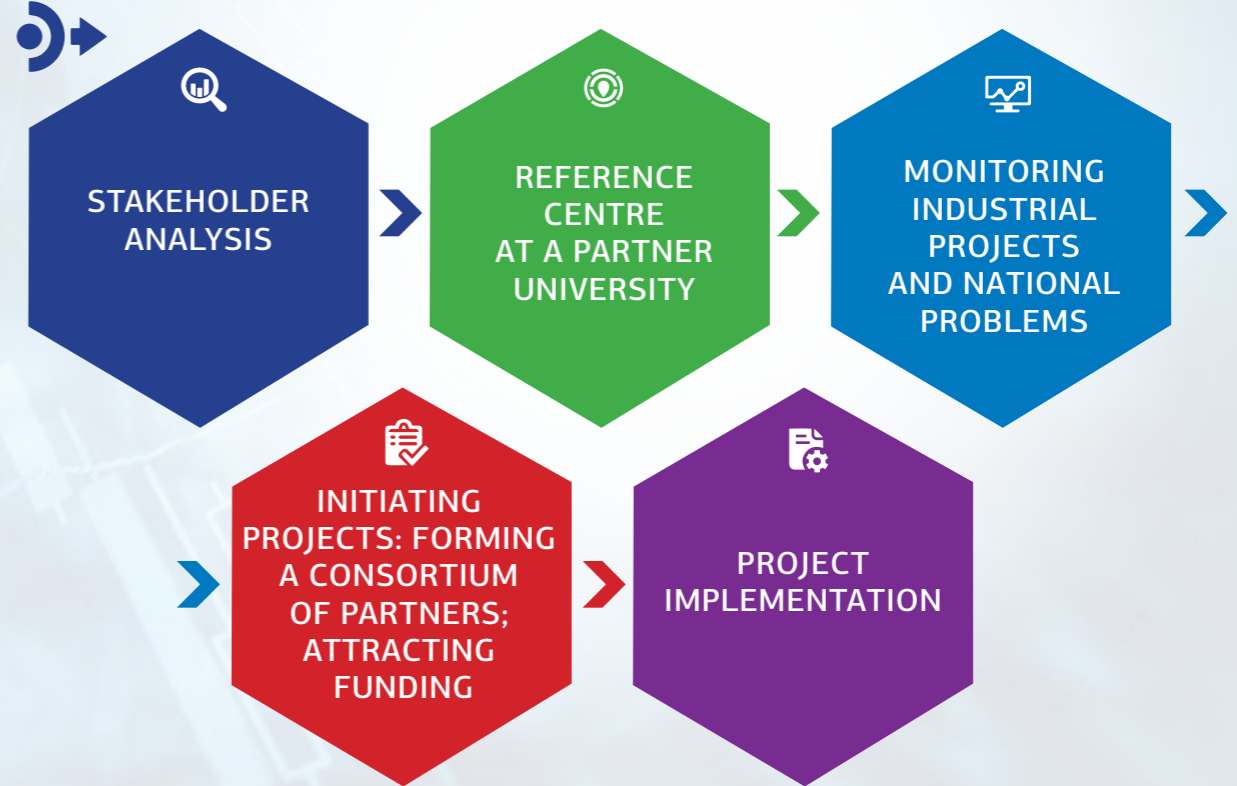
STAKEHOLDER ANALYSIS

REFERENCE CENTRE AT A PARTNER UNIVERSITY

MONITORING INDUSTRIAL PROJECTS AND NATIONAL PROBLEMS

INITIATING PROJECTS: FORMING A CONSORTIUM OF PARTNERS; ATTRACTING FUNDING

PROJECT IMPLEMENTATION